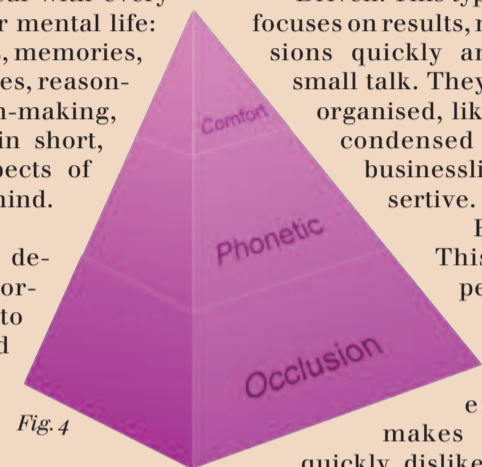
r mental life: , memories, es, reason- n-making, in short, pects of mind.

de- or- to d

Fig. 4

Comfort

Phonetic

Occlusion

focuses on results, m sions quickly a small talk. They organised, lik condensed businessli sertive.

H This pe

e makes quickly dislike